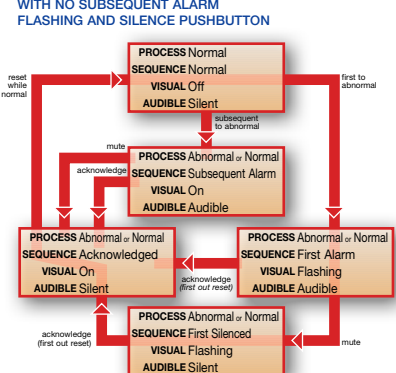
WITH NO SUBSEQUENT ALARM FLASHING AND SILENCE PUSHBUTTON

PROCESS Normal
SEQUENCE Normal
VISUAL Off
AUDIBLE Silent

reset while normal

first to abnormal

subsequent to abnormal

mute

acknowledge

PROCESS Abnormal or Normal
SEQUENCE Subsequent Alarm
VISUAL On
AUDIBLE Audible

PROCESS Abnormal or Normal
SEQUENCE Acknowledged
VISUAL On
AUDIBLE Silent

acknowledge (first out reset)

PROCESS Abnormal or Normal
SEQUENCE First Alarm
VISUAL Flashing
AUDIBLE Audible

acknowledge (first out reset)

PROCESS Abnormal or Normal
SEQUENCE First Silenced
VISUAL Flashing
AUDIBLE Silent

mute